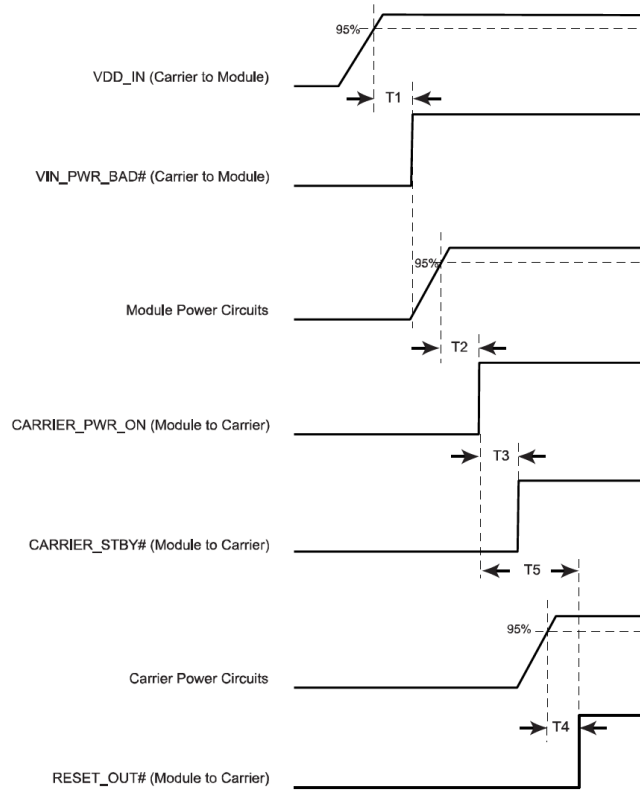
95%

VDD_IN (Carrier to Module)

T1

VIN_PWR_BAD# (Carrier to Module)

95%

Module Power Circuits

T2

CARRIER_PWR_ON (Module to Carrier)

T3

CARRIER_STBY# (Module to Carrier)

T5

95%

Carrier Power Circuits

T4

RESET_OUT# (Module to Carrier)